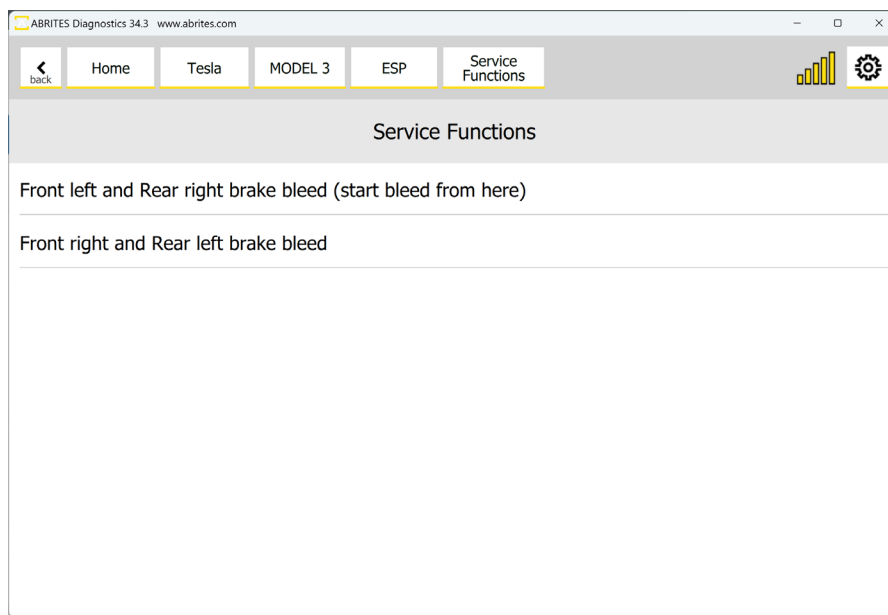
ABRITES Diagnostics 34.3 www.abrites.com

back Home Tesla MODEL 3 ESP Service Functions

Service Functions

Front left and Rear right brake bleed (start bleed from here)

Front right and Rear left brake bleed